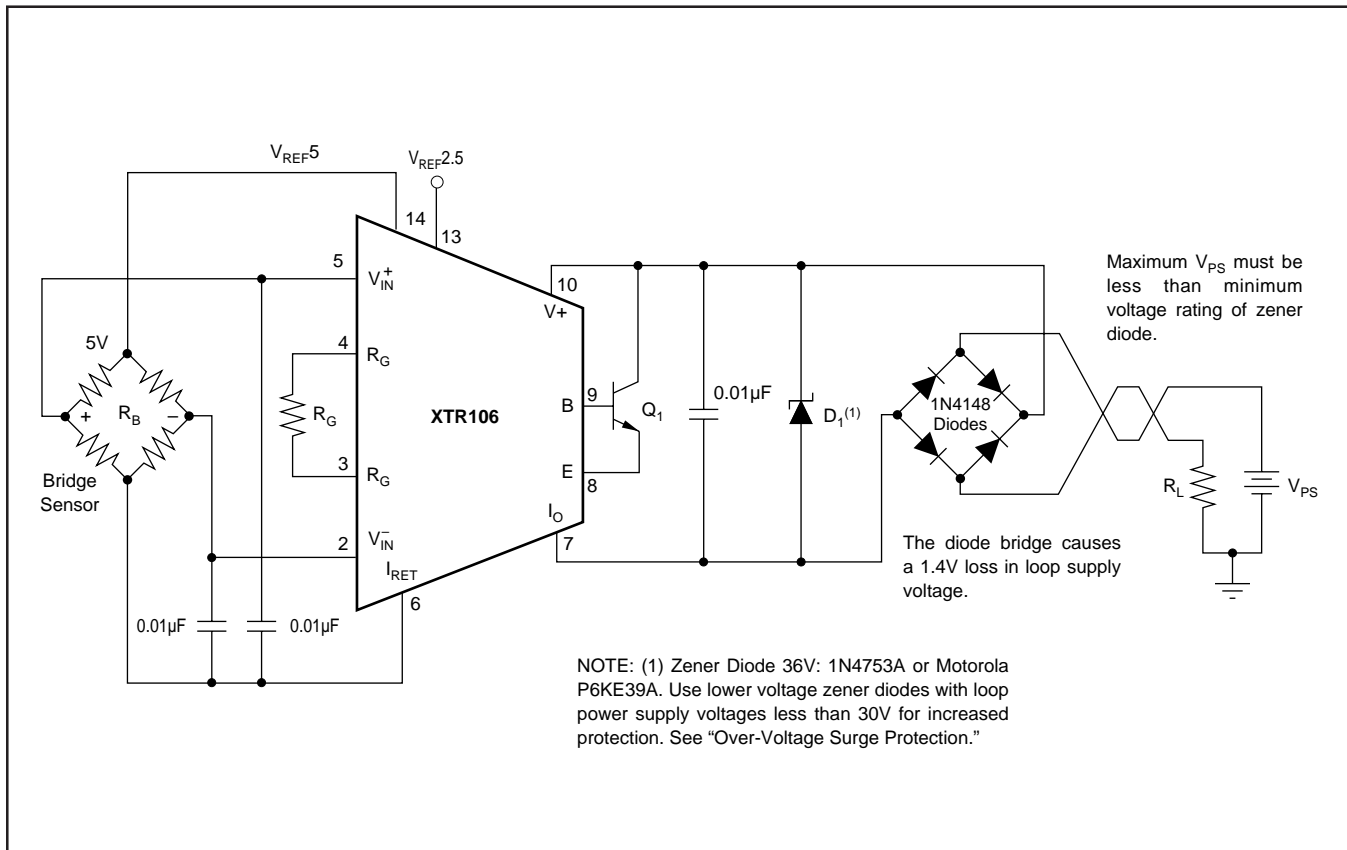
$V_{REF}5$

$V_{REF}2.5$

14

13

5

$V_{IN}^{+}$

10

V+

4

$R_G$

$R_G$

XTR106

3

$R_G$

2

$V_{IN}^{-}$

$I_{RET}$

6

9

B

$Q_1$

E

8

$I_O$

7

0.01µF

$D_1^{(1)}$

5V

+

$R_B$

–

Bridge Sensor

0.01µF

0.01µF

1N4148 Diodes

Maximum $V_{PS}$ must be less than minimum voltage rating of zener diode.

$R_L$

$V_{PS}$

The diode bridge causes a 1.4V loss in loop supply voltage.

NOTE: (1) Zener Diode 36V: 1N4753A or Motorola P6KE39A. Use lower voltage zener diodes with loop power supply voltages less than 30V for increased protection. See “Over-Voltage Surge Protection.”